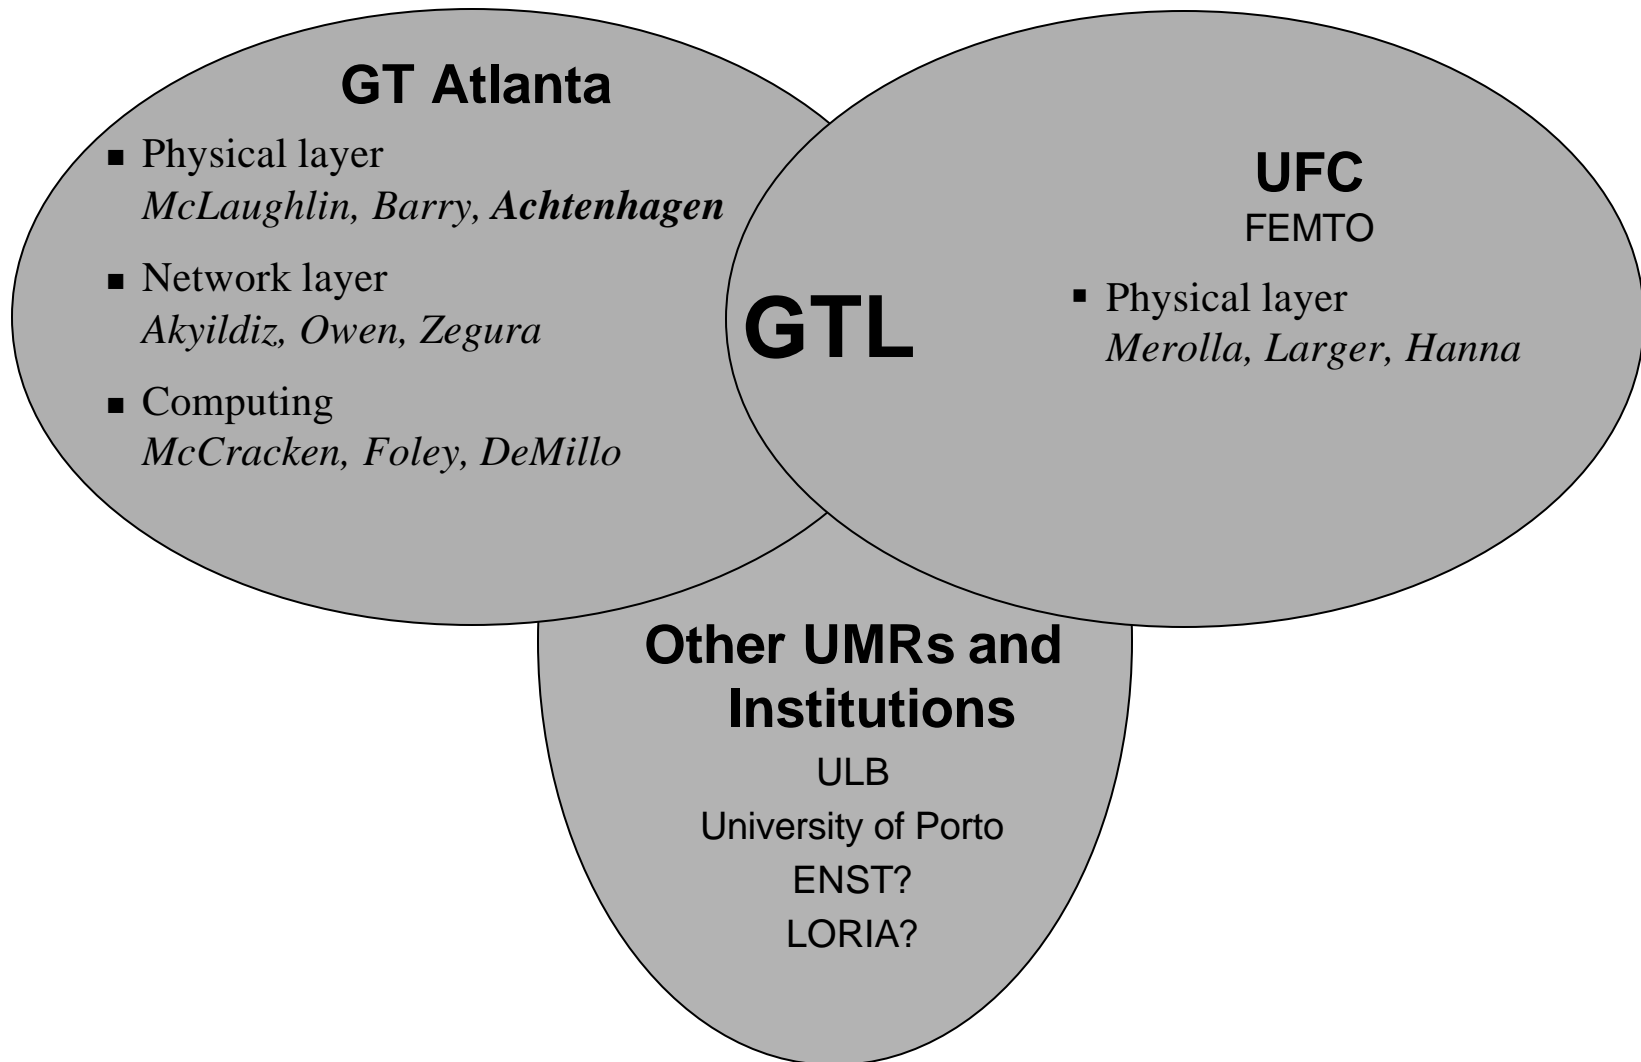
GT Atlanta

- Physical layer
*McLaughlin, Barry,* ***Achtenhagen***

- Network layer
*Akyildiz, Owen, Zegura*

- Computing
*McCracken, Foley, DeMillo*

GTL

UFC
FEMTO

- Physical layer
*Merolla, Larger, Hanna*

Other UMRs and Institutions

ULB
University of Porto
ENST?
LORIA?